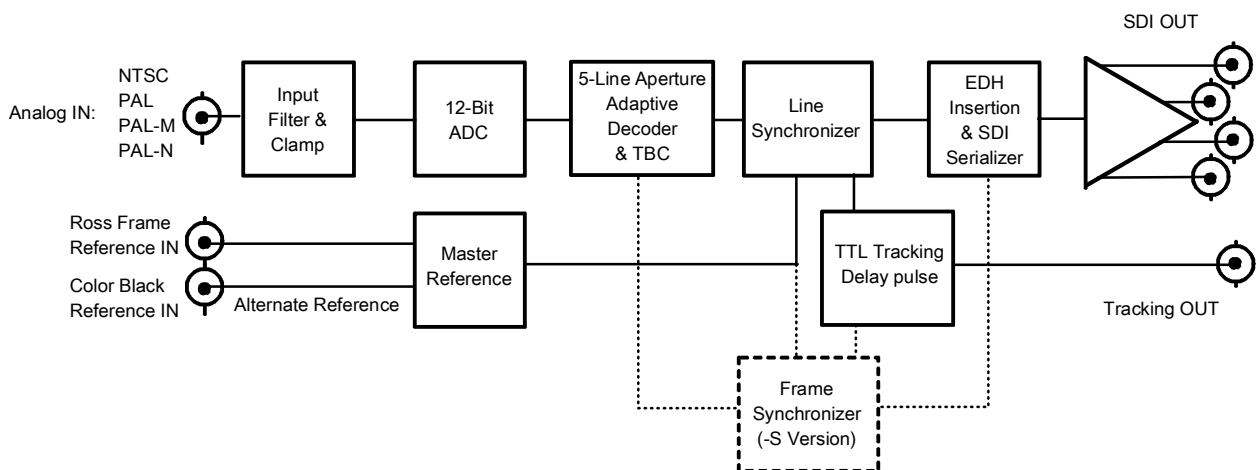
SDI OUT

Analog IN:

NTSC
PAL
PAL-M
PAL-N

Input Filter & Clamp

12-Bit ADC

5-Line Aperture Adaptive Decoder & TBC

Line Synchronizer

EDH Insertion & SDI Serializer

Ross Frame Reference IN

Color Black Reference IN

Alternate Reference

Master Reference

TTL Tracking Delay pulse

Tracking OUT

Frame Synchronizer (-S Version)